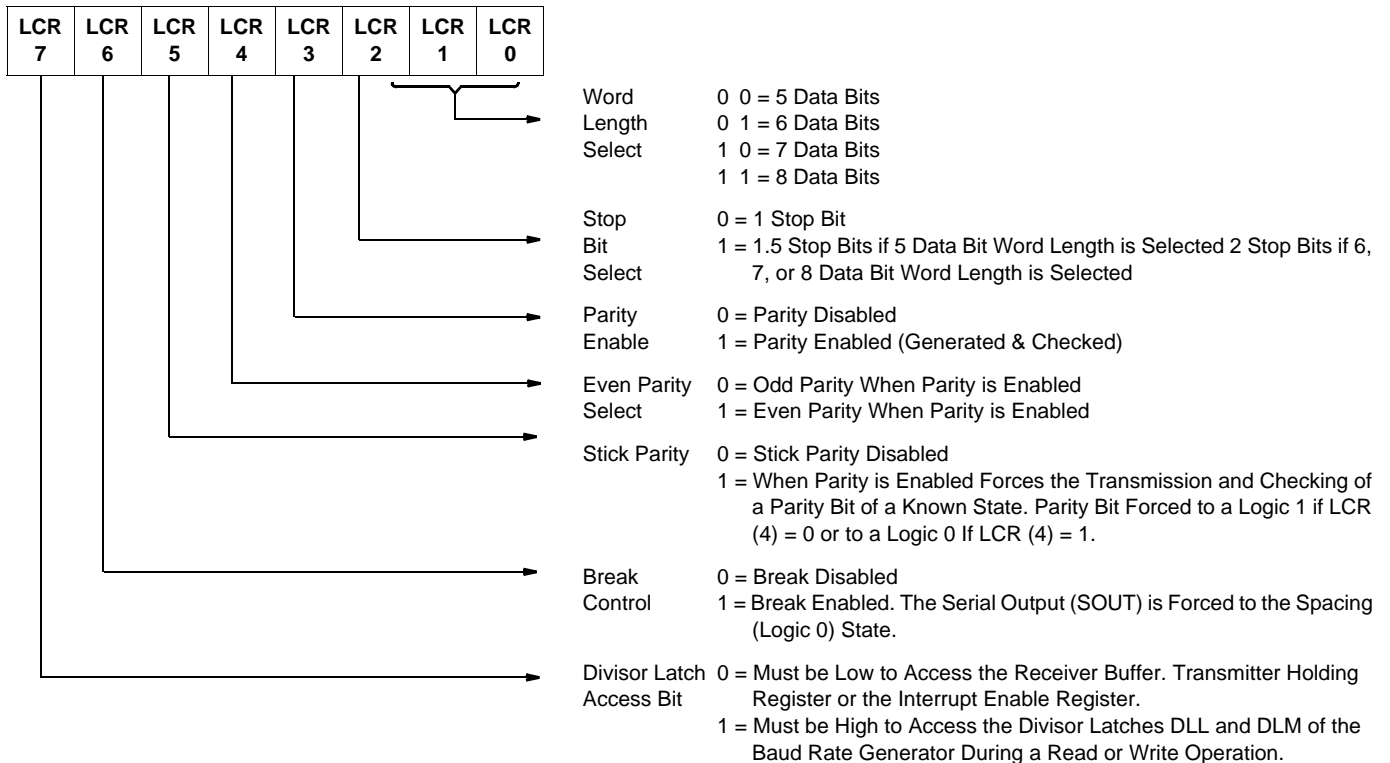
| LCR 7 | LCR 6 | LCR 5 | LCR 4 | LCR 3 | LCR 2 | LCR 1 | LCR 0 |
|---|---|---|---|---|---|---|---|

Word Length Select
0 0 = 5 Data Bits
0 1 = 6 Data Bits
1 0 = 7 Data Bits
1 1 = 8 Data Bits

Stop Bit Select
0 = 1 Stop Bit
1 = 1.5 Stop Bits if 5 Data Bit Word Length is Selected 2 Stop Bits if 6, 7, or 8 Data Bit Word Length is Selected

Parity Enable
0 = Parity Disabled
1 = Parity Enabled (Generated & Checked)

Even Parity Select
0 = Odd Parity When Parity is Enabled
1 = Even Parity When Parity is Enabled

Stick Parity
0 = Stick Parity Disabled
1 = When Parity is Enabled Forces the Transmission and Checking of a Parity Bit of a Known State. Parity Bit Forced to a Logic 1 if LCR (4) = 0 or to a Logic 0 If LCR (4) = 1.

Break Control
0 = Break Disabled
1 = Break Enabled. The Serial Output (SOUT) is Forced to the Spacing (Logic 0) State.

Divisor Latch Access Bit
0 = Must be Low to Access the Receiver Buffer. Transmitter Holding Register or the Interrupt Enable Register.
1 = Must be High to Access the Divisor Latches DLL and DLM of the Baud Rate Generator During a Read or Write Operation.